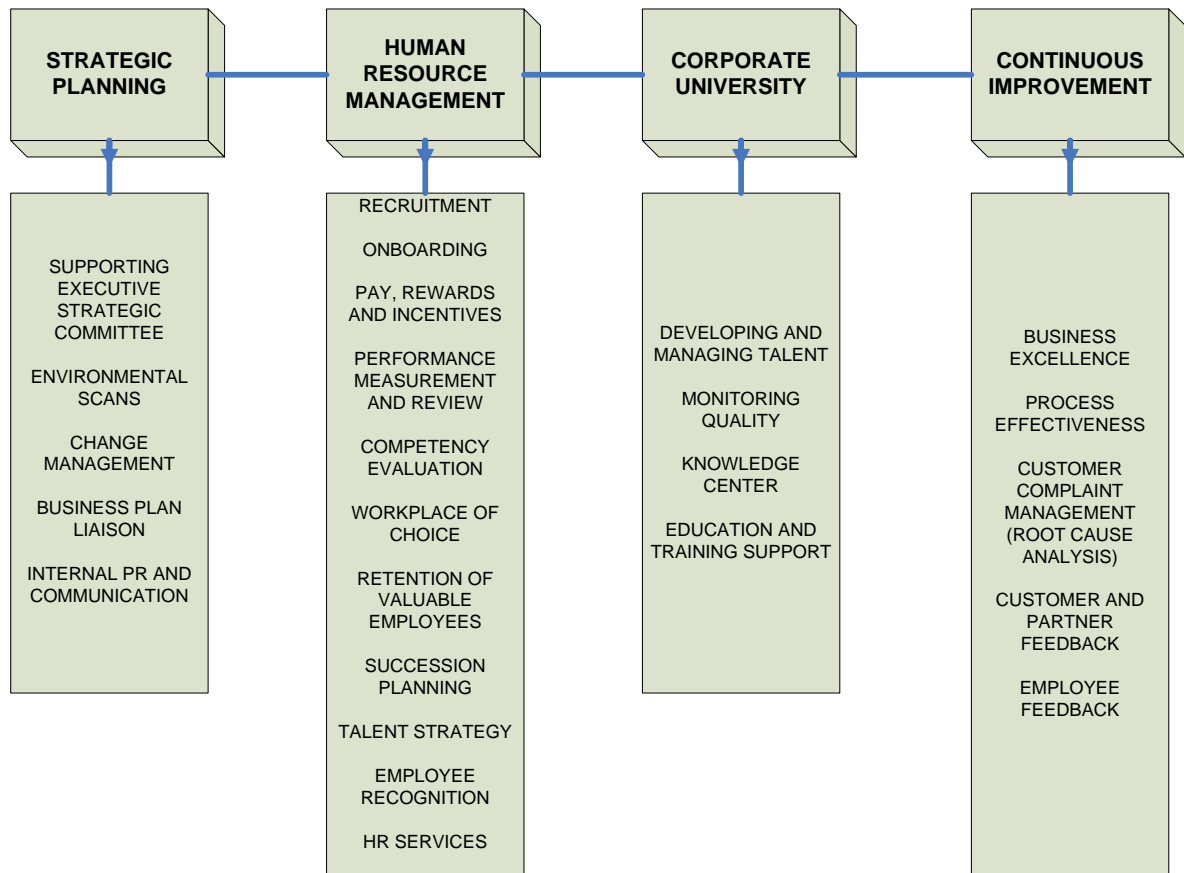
STRATEGIC PLANNING

SUPPORTING EXECUTIVE STRATEGIC COMMITTEE

ENVIRONMENTAL SCANS

CHANGE MANAGEMENT

BUSINESS PLAN LIAISON

INTERNAL PR AND COMMUNICATION

HUMAN RESOURCE MANAGEMENT

RECRUITMENT

ONBOARDING

PAY, REWARDS AND INCENTIVES

PERFORMANCE MEASUREMENT AND REVIEW

COMPETENCY EVALUATION

WORKPLACE OF CHOICE

RETENTION OF VALUABLE EMPLOYEES

SUCCESSION PLANNING

TALENT STRATEGY

EMPLOYEE RECOGNITION

HR SERVICES

CORPORATE UNIVERSITY

DEVELOPING AND MANAGING TALENT

MONITORING QUALITY

KNOWLEDGE CENTER

EDUCATION AND TRAINING SUPPORT

CONTINUOUS IMPROVEMENT

BUSINESS EXCELLENCE

PROCESS EFFECTIVENESS

CUSTOMER COMPLAINT MANAGEMENT (ROOT CAUSE ANALYSIS)

CUSTOMER AND PARTNER FEEDBACK

EMPLOYEE FEEDBACK